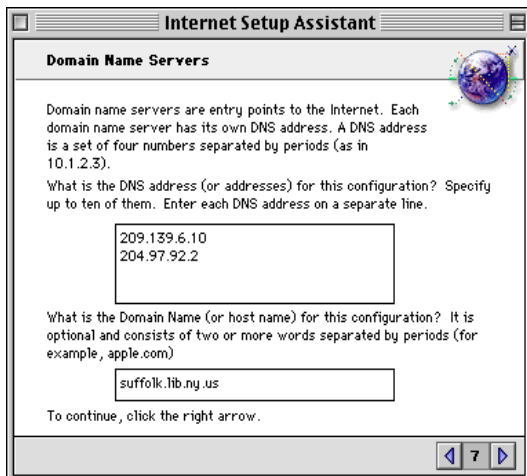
Internet Setup Assistant

Domain Name Servers

Domain name servers are entry points to the Internet. Each domain name server has its own DNS address. A DNS address is a set of four numbers separated by periods (as in 10.1.2.3).

What is the DNS address (or addresses) for this configuration? Specify up to ten of them. Enter each DNS address on a separate line.

209.139.6.10
204.97.92.2

What is the Domain Name (or host name) for this configuration? It is optional and consists of two or more words separated by periods (for example, apple.com)

suffolk.lib.ny.us

To continue, click the right arrow.

7